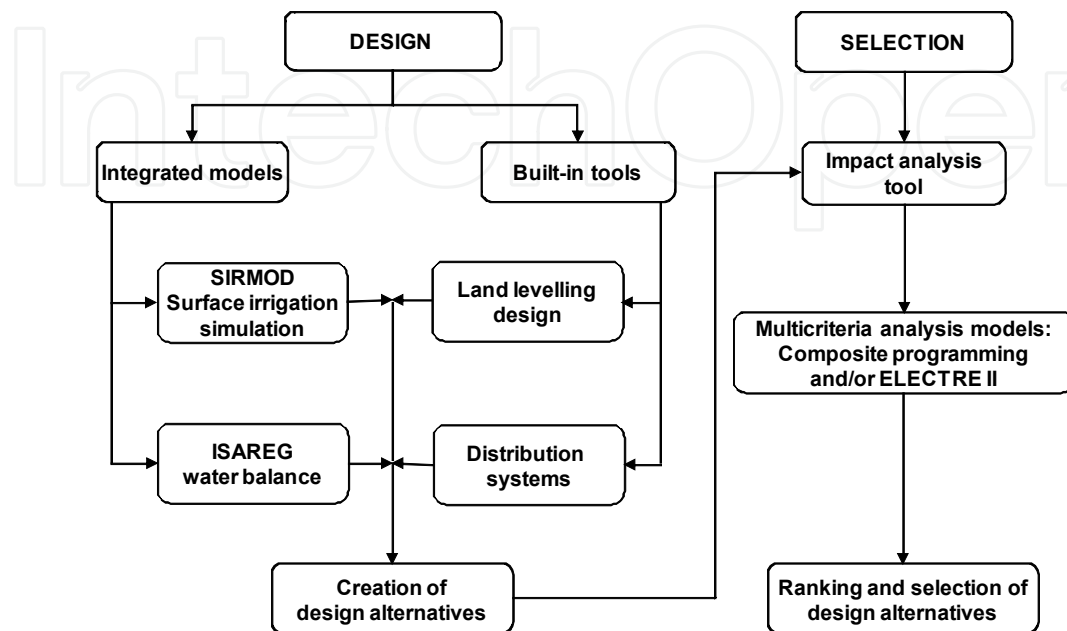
IntechOpen

DESIGN

SELECTION

Integrated models

Built-in tools

Impact analysis tool

SIRMOD Surface irrigation simulation

Land levelling design

Multicriteria analysis models: Composite programming and/or ELECTRE II

ISAREG water balance

Distribution systems

Creation of design alternatives

Ranking and selection of design alternatives